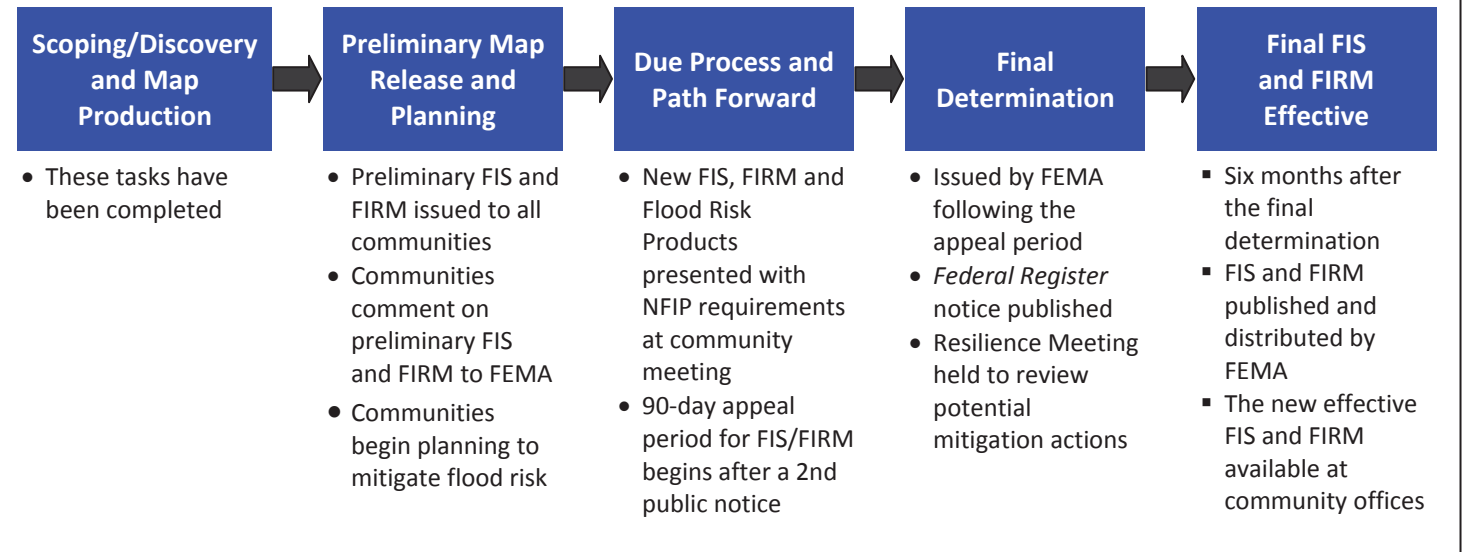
Scoping/Discovery and Map Production

- These tasks have been completed

Preliminary Map Release and Planning

- Preliminary FIS and FIRM issued to all communities
- Communities comment on preliminary FIS and FIRM to FEMA
- Communities begin planning to mitigate flood risk

Due Process and Path Forward

- New FIS, FIRM and Flood Risk Products presented with NFIP requirements at community meeting
- 90-day appeal period for FIS/FIRM begins after a 2nd public notice

Final Determination

- Issued by FEMA following the appeal period
- *Federal Register* notice published
- Resilience Meeting held to review potential mitigation actions

Final FIS and FIRM Effective

- Six months after the final determination
- FIS and FIRM published and distributed by FEMA
- The new effective FIS and FIRM available at community offices